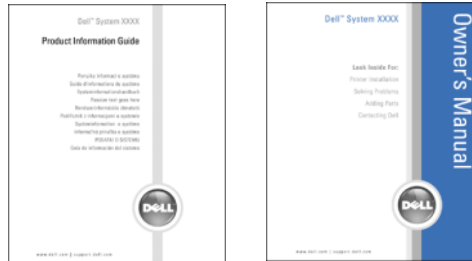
Dell™ System XXXX

Product Information Guide

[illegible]
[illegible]
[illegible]
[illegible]
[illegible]
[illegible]
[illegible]
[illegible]
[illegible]
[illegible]

DELL

www.dell.com | support.dell.com

Dell™ System XXXX

Owner's Manual

Look Inside For:
Printer Installation
Solving Problems
Adding Parts
Contacting Dell

DELL

www.dell.com | support.dell.com